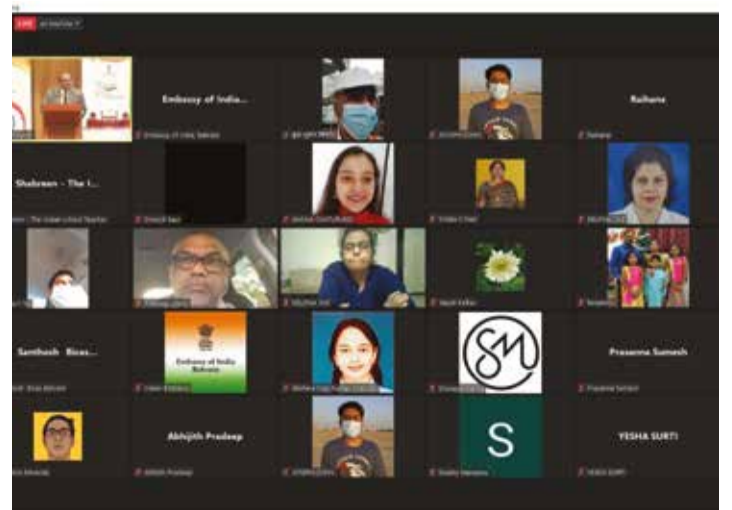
LIVE

Embassy of India...

Embassy of India, Bahrain

Raihana

Raihana

Shabreen - The I...

Samthosh Bicas...

Embassy of India Bahrain

Prasanna Sumesh

Prasanna Sumesh

Abhijith Pradeep

Abhijith Pradeep

S

YESHA SURTI

YESHA SURTI